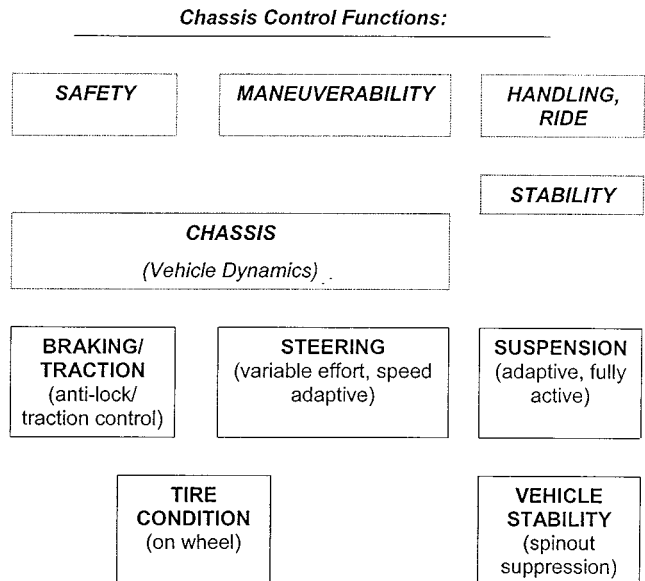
Chassis Control Functions:

SAFETY

MANEUVERABILITY

HANDLING, RIDE

STABILITY

CHASSIS

(Vehicle Dynamics)

BRAKING/ TRACTION (anti-lock/ traction control)

STEERING (variable effort, speed adaptive)

SUSPENSION (adaptive, fully active)

TIRE CONDITION (on wheel)

VEHICLE STABILITY (spinout suppression)